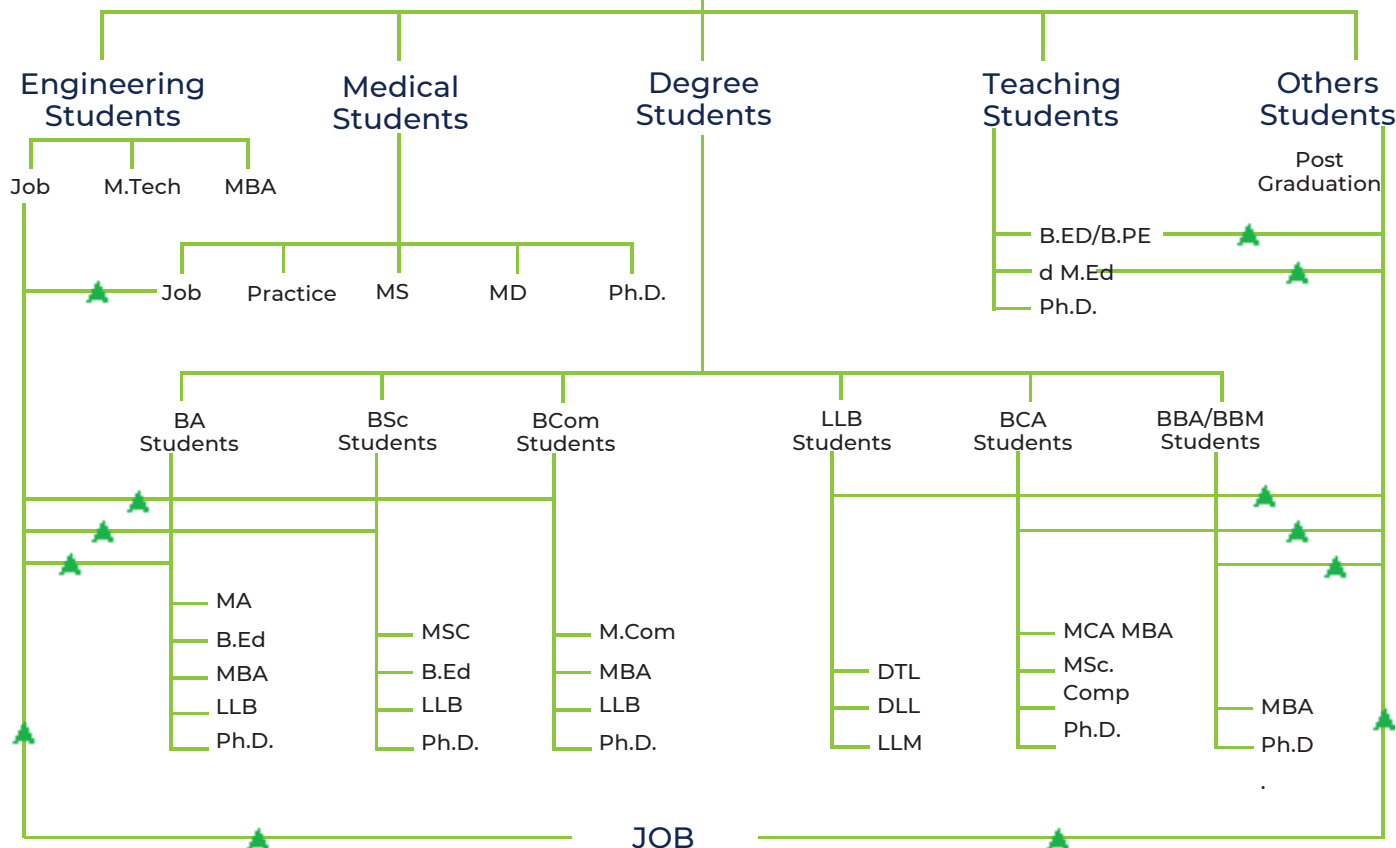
Engineering Students

Job M.Tech MBA

Medical Students

Job Practice MS MD Ph.D.

Degree Students

Teaching Students

B.ED/B.PE
d M.Ed
Ph.D.

Others Students

Post Graduation

BA Students
MA
B.Ed
MBA
LLB
Ph.D.

BSc Students
MSC
B.Ed
LLB
Ph.D.

BCom Students
M.Com
MBA
LLB
Ph.D.

LLB Students
DTL
DLL
LLM

BCA Students
MCA MBA
MSc. Comp
Ph.D.

BBA/BBM Students
MBA
Ph.D
.

JOB